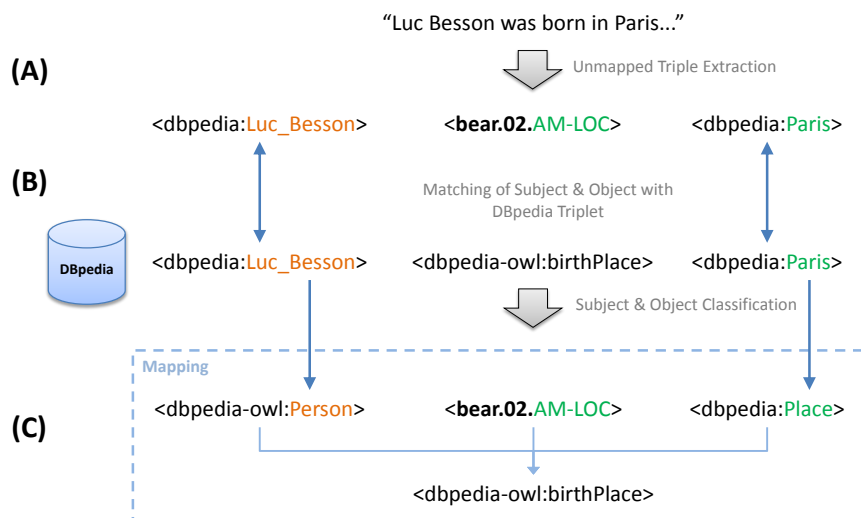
"Luc Besson was born in Paris..."

(A)

Unmapped Triple Extraction

<dbpedia:Luc_Besson> <bear.02.AM-LOC> <dbpedia:Paris>

(B)

Matching of Subject & Object with DBpedia Triplet

DBpedia

<dbpedia:Luc_Besson> <dbpedia-owl:birthPlace> <dbpedia:Paris>

Subject & Object Classification

Mapping

(C)

<dbpedia-owl:Person> <bear.02.AM-LOC> <dbpedia:Place>

<dbpedia-owl:birthPlace>